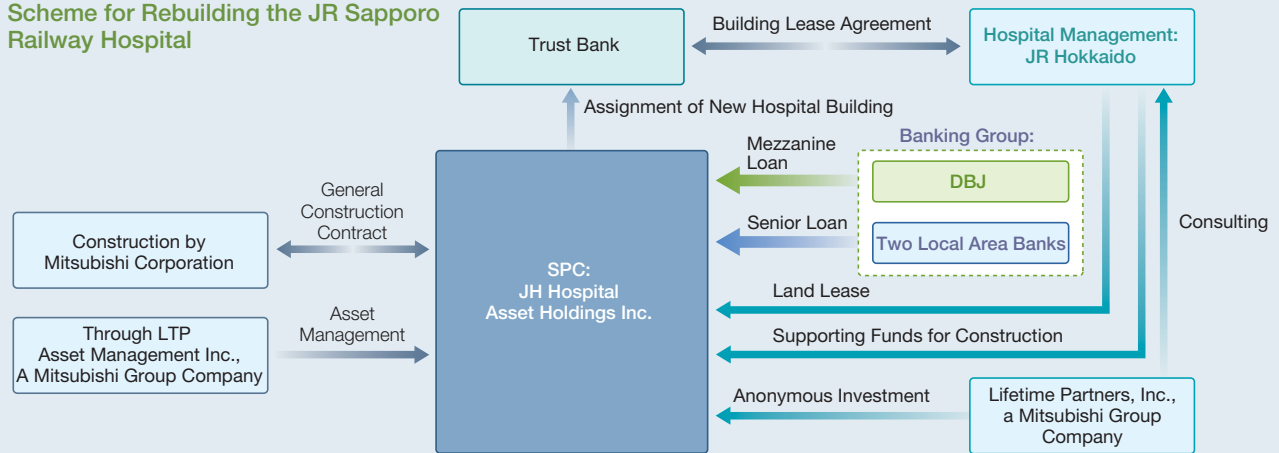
Scheme for Rebuilding the JR Sapporo Railway Hospital

Trust Bank

Building Lease Agreement

Hospital Management: JR Hokkaido

Assignment of New Hospital Building

Mezzanine Loan

Banking Group:

DBJ

Senior Loan

Two Local Area Banks

Consulting

General Construction Contract

Construction by Mitsubishi Corporation

SPC: JH Hospital Asset Holdings Inc.

Land Lease

Asset Management

Through LTP Asset Management Inc., A Mitsubishi Group Company

Supporting Funds for Construction

Anonymous Investment

Lifetime Partners, Inc., a Mitsubishi Group Company